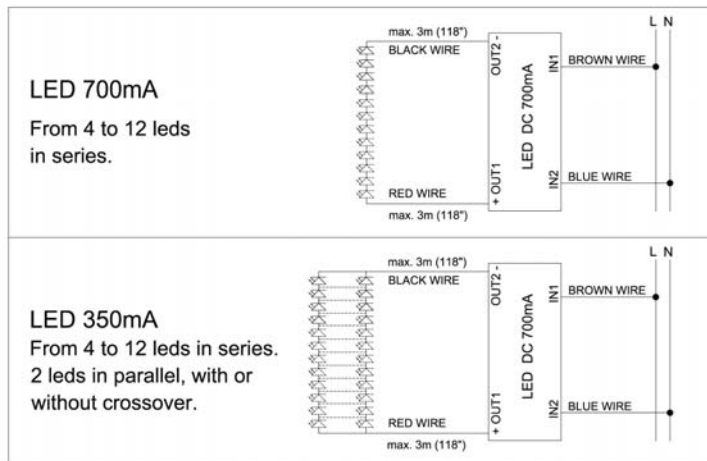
LED 700mA
From 4 to 12 leds in series.

max. 3m (118")
BLACK WIRE
OUT2 -
LED DC 700mA
IN1
BROWN WIRE
L N
+ OUT1
IN2
BLUE WIRE
RED WIRE
max. 3m (118")

LED 350mA
From 4 to 12 leds in series. 2 leds in parallel, with or without crossover.

max. 3m (118")
BLACK WIRE
OUT2 -
LED DC 700mA
IN1
BROWN WIRE
L N
+ OUT1
IN2
BLUE WIRE
RED WIRE
max. 3m (118")